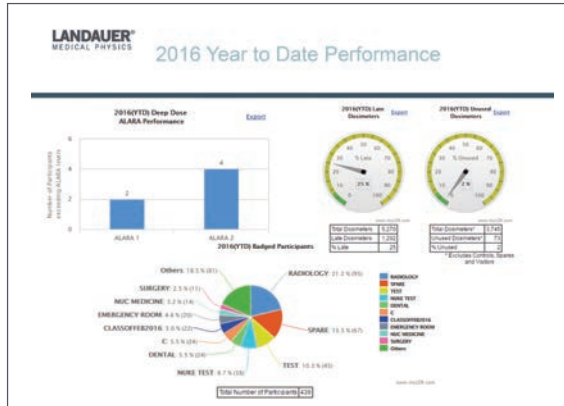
LANDAUER®
MEDICAL PHYSICS

2016 Year to Date Performance

2016(YTD) Deep Dose ALARA Performance

Export

Number of Participants exceeding ALARA levels

6
4
2
0

2

4

ALARA 1

ALARA 2

2016(YTD) Late Dosimeters

Export

% Late

25 %

| Total Dosimeters | 5,270 |
|---|---|
| Late Dosimeters | 1,330 |
| % Late | 25 |

2016(YTD) Unused Dosimeters

Export

% Unused

2 %

| Total Dosimeters* | 3,745 |
|---|---|
| Unused Dosimeters* | 73 |
| % Unused | 2 |

* Excludes Controls, Spares and Visitors

2016(YTD) Badged Participants

Others 18.3 % (81)

SURGERY 2.5 % (11)

NUC MEDICINE 3.2 % (14)

EMERGENCY ROOM 4.6 % (20)

CLASSOFFER2016 5.0 % (22)

C 5.5 % (24)

DENTAL 5.5 % (24)

NUKE TEST 8.7 % (38)

TEST 10.3 % (45)

SPARE 15.3 % (67)

RADIOLOGY 21.2 % (93)

RADIOLOGY
SPARE
TEST
NUKE TEST
DENTAL
C
CLASSOFFER2016
EMERGENCY ROOM
NUC MEDICINE
SURGERY
Others

Total Number of Participants 439